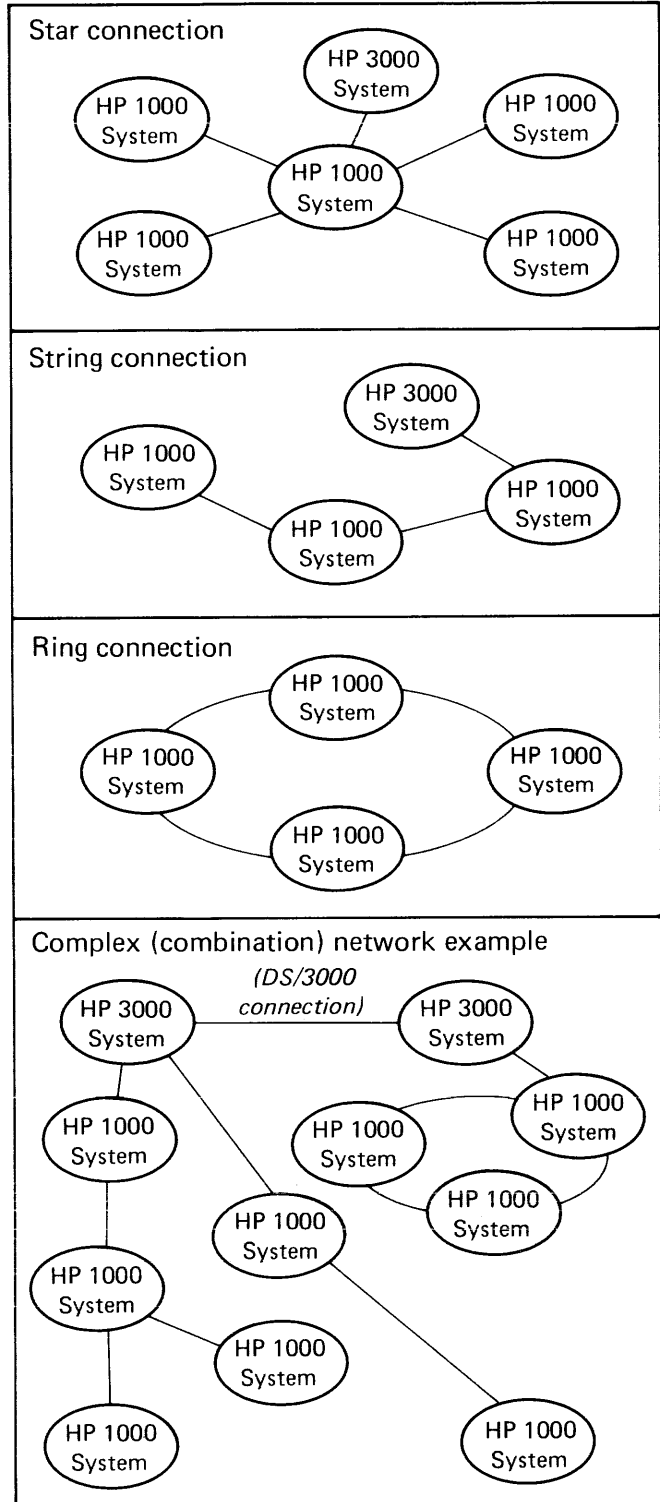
Star connection

HP 3000 System

HP 1000 System

HP 1000 System

HP 1000 System

HP 1000 System

HP 1000 System

String connection

HP 3000 System

HP 1000 System

HP 1000 System

HP 1000 System

Ring connection

HP 1000 System

HP 1000 System

HP 1000 System

HP 1000 System

Complex (combination) network example

(DS/3000 connection)

HP 3000 System

HP 3000 System

HP 1000 System

HP 1000 System

HP 1000 System

HP 1000 System

HP 1000 System

HP 1000 System

HP 1000 System

HP 1000 System

HP 1000 System